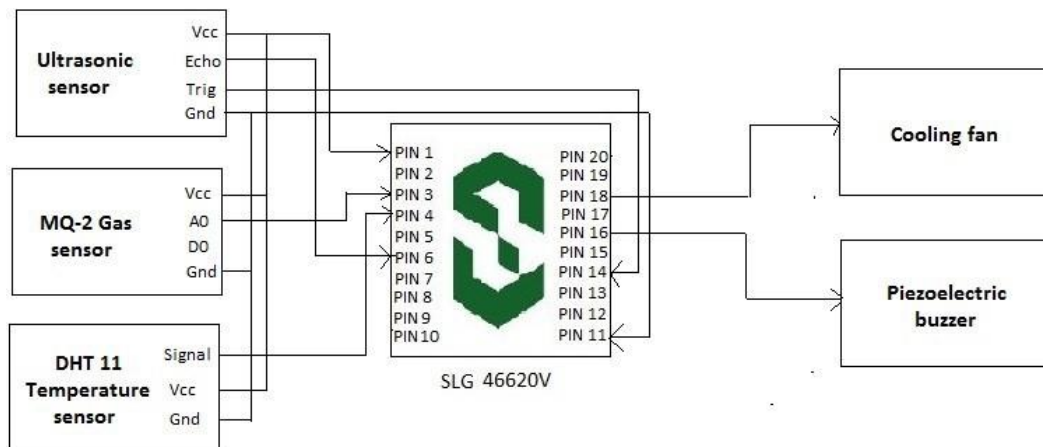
Ultrasonic sensor
Vcc
Echo
Trig
Gnd

MQ-2 Gas sensor
Vcc
A0
D0
Gnd

DHT 11 Temperature sensor
Signal
Vcc
Gnd

PIN 1
PIN 2
PIN 3
PIN 4
PIN 5
PIN 6
PIN 7
PIN 8
PIN 9
PIN10

PIN 20
PIN 19
PIN 18
PIN 17
PIN 16
PIN 15
PIN 14
PIN 13
PIN 12
PIN 11

SLG 46620V

Cooling fan

Piezoelectric buzzer